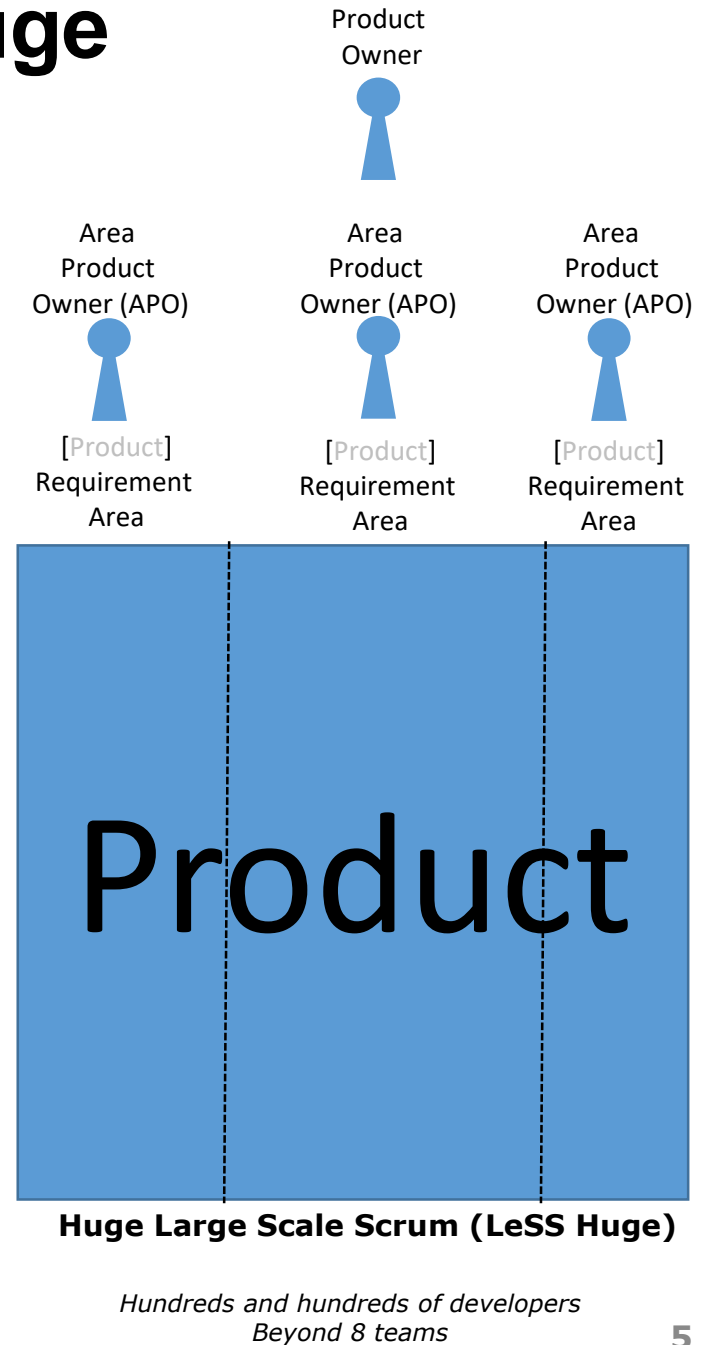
ge

Product Owner

Area Product Owner (APO)

Area Product Owner (APO)

Area Product Owner (APO)

[Product] Requirement Area

[Product] Requirement Area

[Product] Requirement Area

Product

Huge Large Scale Scrum (LeSS Huge)

*Hundreds and hundreds of developers*
*Beyond 8 teams*

5